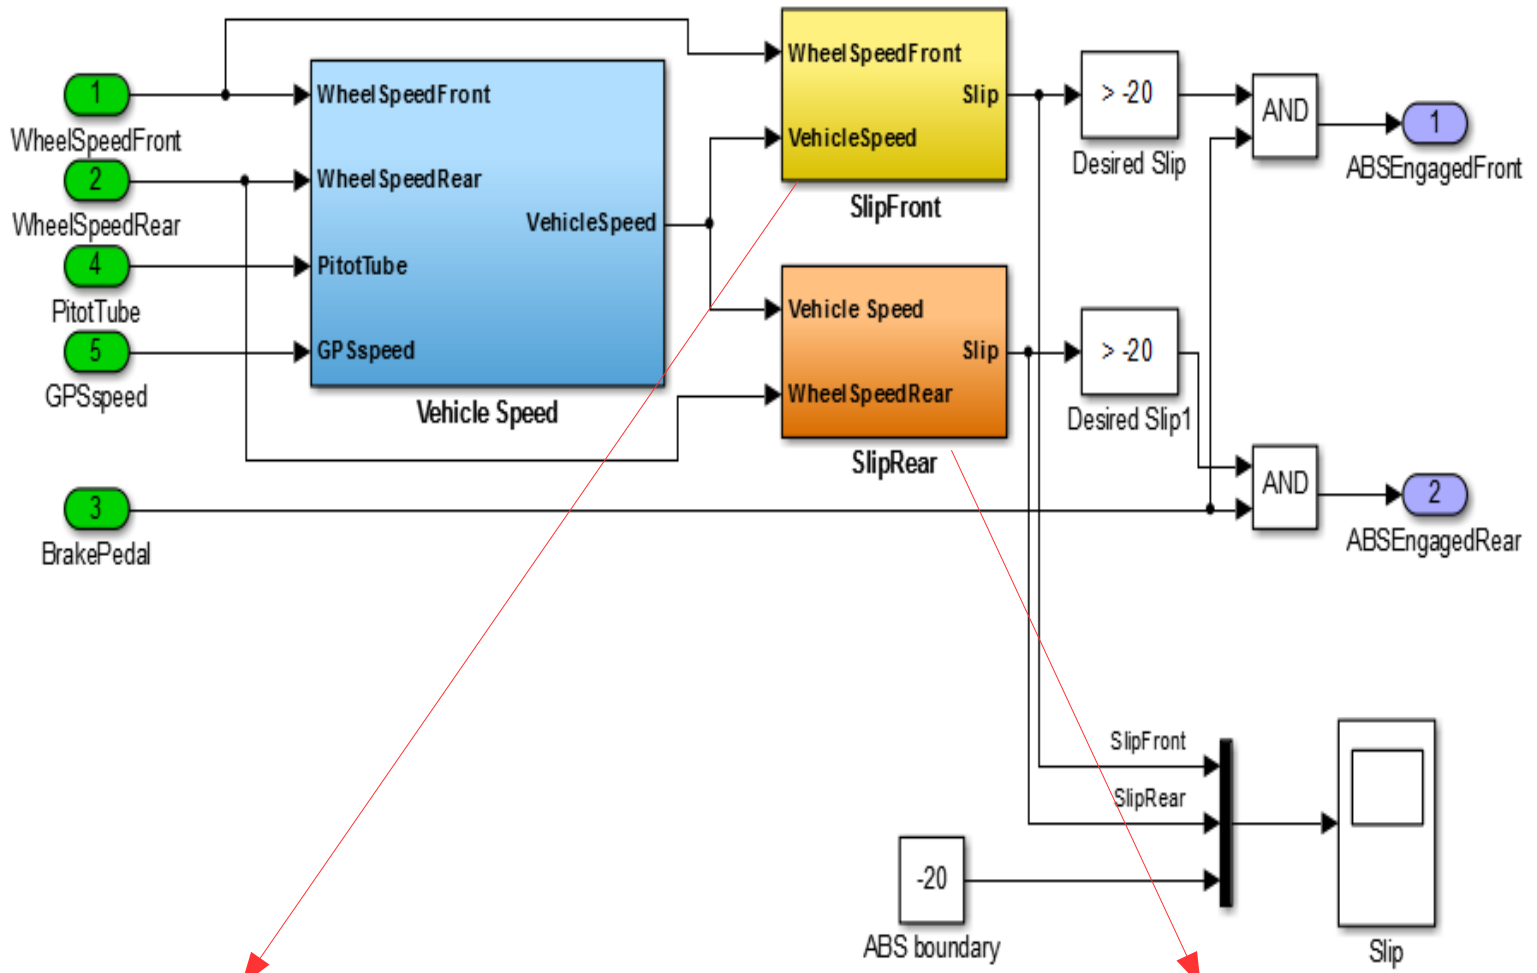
1
WheelSpeedFront
2
WheelSpeedRear
4
PitotTube
5
GPSspeed
3
BrakePedal

WheelSpeedFront
WheelSpeedRear
PitotTube
GPSspeed
VehicleSpeed
Vehicle Speed

WheelSpeedFront
Slip
VehicleSpeed
SlipFront

Vehicle Speed
Slip
WheelSpeedRear
SlipRear

> -20
Desired Slip

> -20
Desired Slip1

AND
AND

1
ABSEngagedFront
2
ABSEngagedRear

SlipFront
SlipRear

-20
ABS boundary

Slip